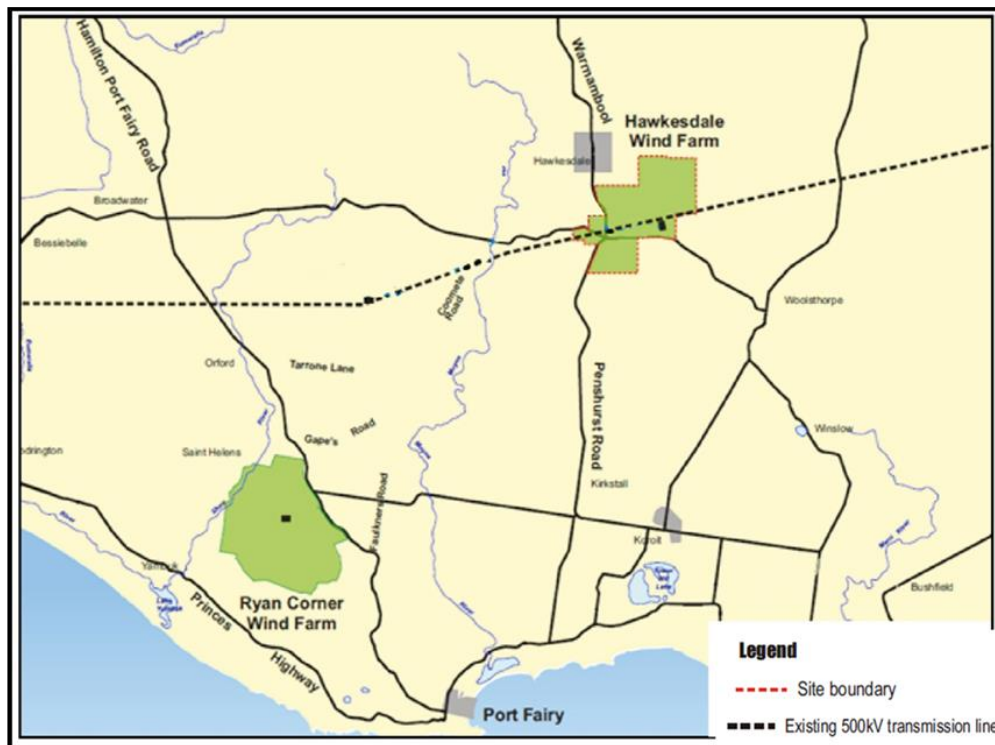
Hamilton Port Fairy Road

Warrnambool

Hawkesdale Wind Farm

Hawkesdale

Broadwater

Bessiebelle

Codrells Road

Woolsthorpe

Orford

Tarrone Lane

Penshurst Road

Gape's Road

Winslow

odrington

Saint Helens

Kirkstall

Faulkners Road

Koroit

Yambuk

Ryan Corner Wind Farm

Princes Highway

Bushfield

Port Fairy

Legend

Site boundary

Existing 500kV transmission line